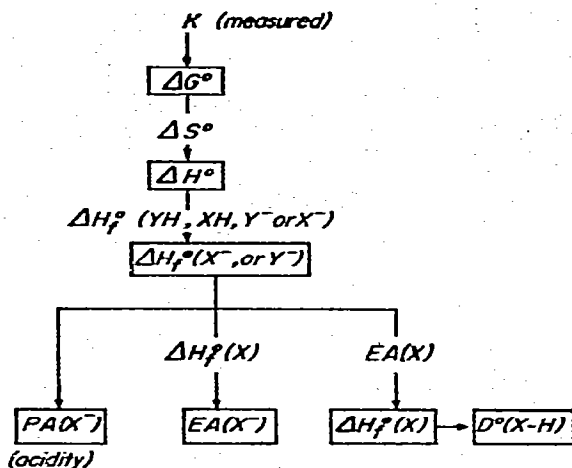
K (measured)

$\Delta G^\circ$

$\Delta S^\circ$

$\Delta H^\circ$

$\Delta H_f^\circ$ ($YH$, $XH$, $Y^-$ or $X^-$)

$\Delta H_f^\circ(X^-, \text{or } Y^-)$

$\Delta H_f^\circ(X)$

$EA(X)$

$PA(X^-)$

(acidity)

$EA(X^-)$

$\Delta H_f^\circ(X)$

$D^\circ(X-H)$